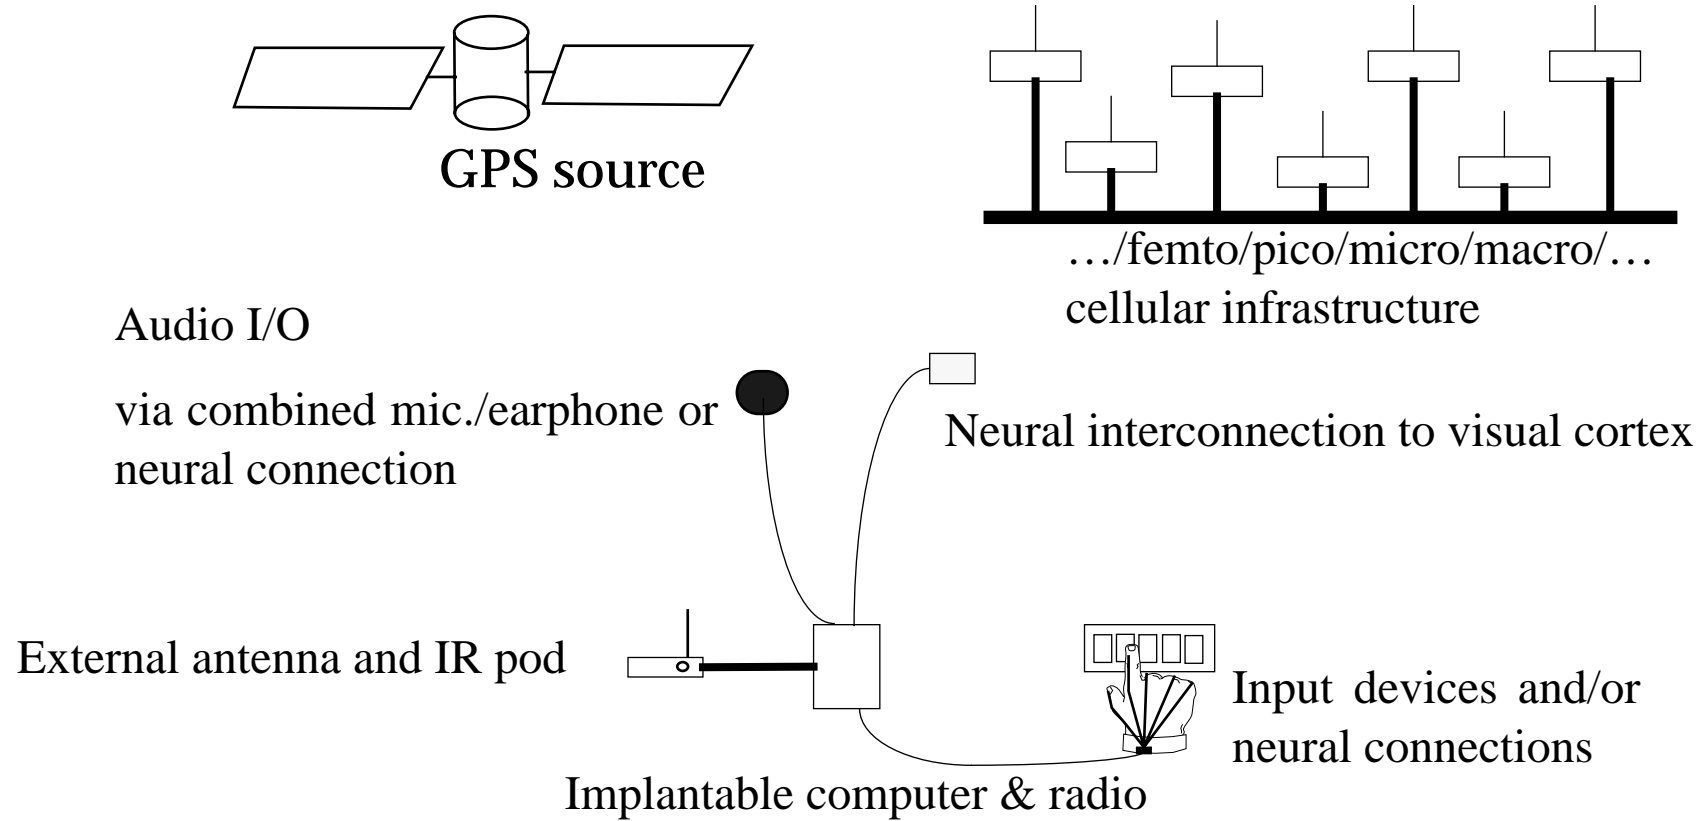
GPS source

…/femto/pico/micro/macro/…
cellular infrastructure

Audio I/O

via combined mic./earphone or neural connection

Neural interconnection to visual cortex

External antenna and IR pod

Input devices and/or neural connections

Implantable computer & radio